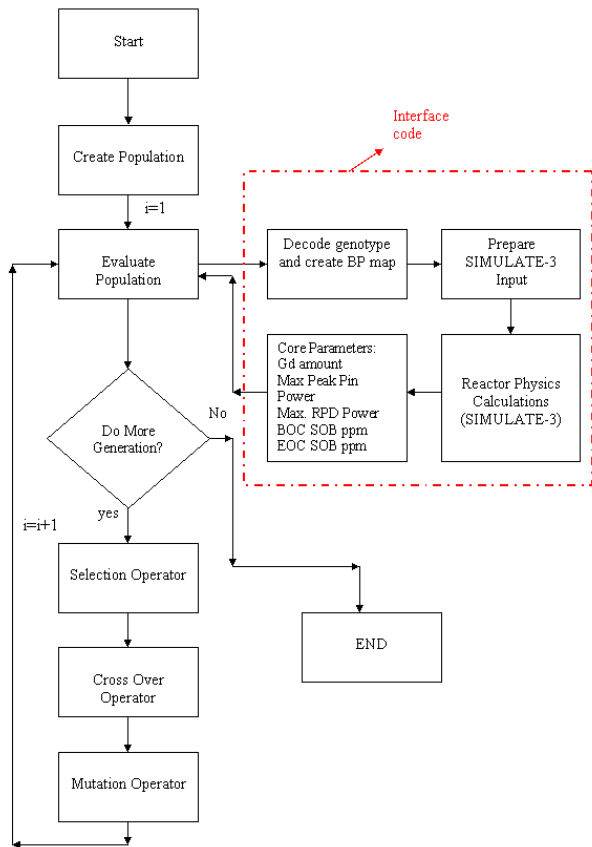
Start

Create Population

i=1

Evaluate Population

Interface code

Decode genotype and create BP map

Prepare SIMULATE-3 Input

Core Parameters:
Gd amount
Max Peak Pin Power
Max. RPD Power
BOC SOB ppm
EOC SOB ppm

Reactor Physics Calculations (SIMULATE-3)

Do More Generation?

No

yes

i=i+1

Selection Operator

END

Cross Over Operator

Mutation Operator